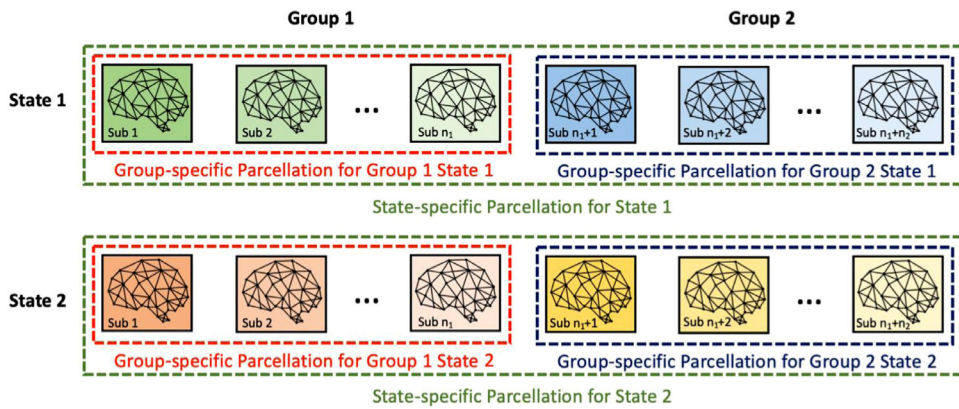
Group 1

Group 2

State 1

Sub 1

Sub 2

...

Sub $n_1$

Sub $n_1$+1

Sub $n_1$+2

...

Sub $n_1$+$n_2$

Group-specific Parcellation for Group 1 State 1

Group-specific Parcellation for Group 2 State 1

State-specific Parcellation for State 1

State 2

Sub 1

Sub 2

...

Sub $n_1$

Sub $n_1$+1

Sub $n_1$+2

...

Sub $n_1$+$n_2$

Group-specific Parcellation for Group 1 State 2

Group-specific Parcellation for Group 2 State 2

State-specific Parcellation for State 2